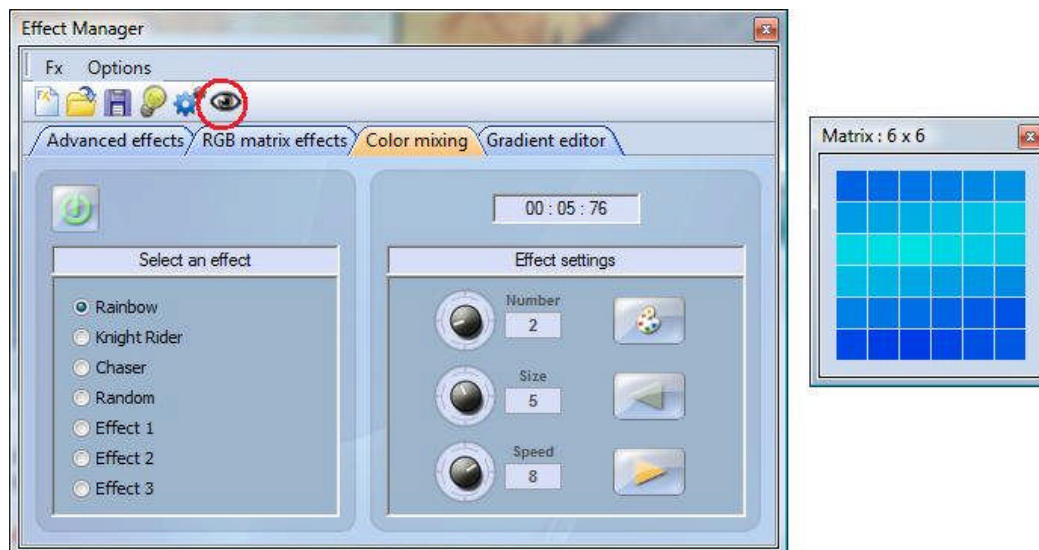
Effect Manager

Fx Options

Advanced effects RGB matrix effects Color mixing Gradient editor

00 : 05 : 76

Select an effect

Rainbow
Knight Rider
Chaser
Random
Effect 1
Effect 2
Effect 3

Effect settings

Number
2

Size
5

Speed
8

Matrix : 6 x 6